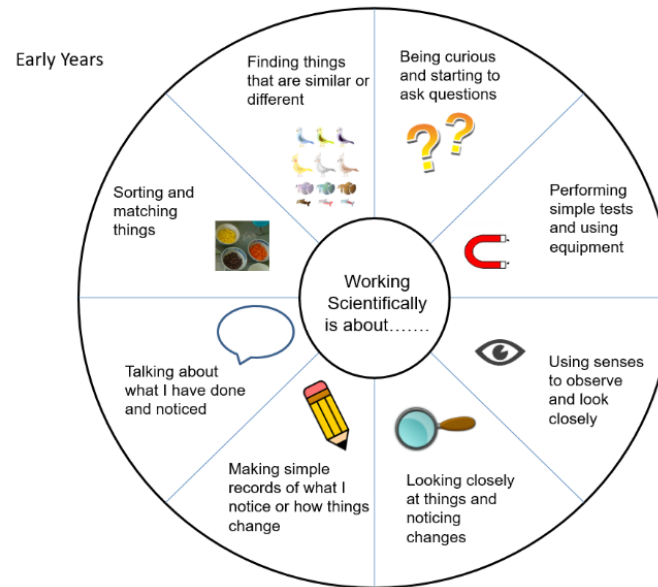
Early Years

Working Scientifically is about…….

Finding things that are similar or different

Being curious and starting to ask questions

Performing simple tests and using equipment

Using senses to observe and look closely

Looking closely at things and noticing changes

Making simple records of what I notice or how things change

Talking about what I have done and noticed

Sorting and matching things